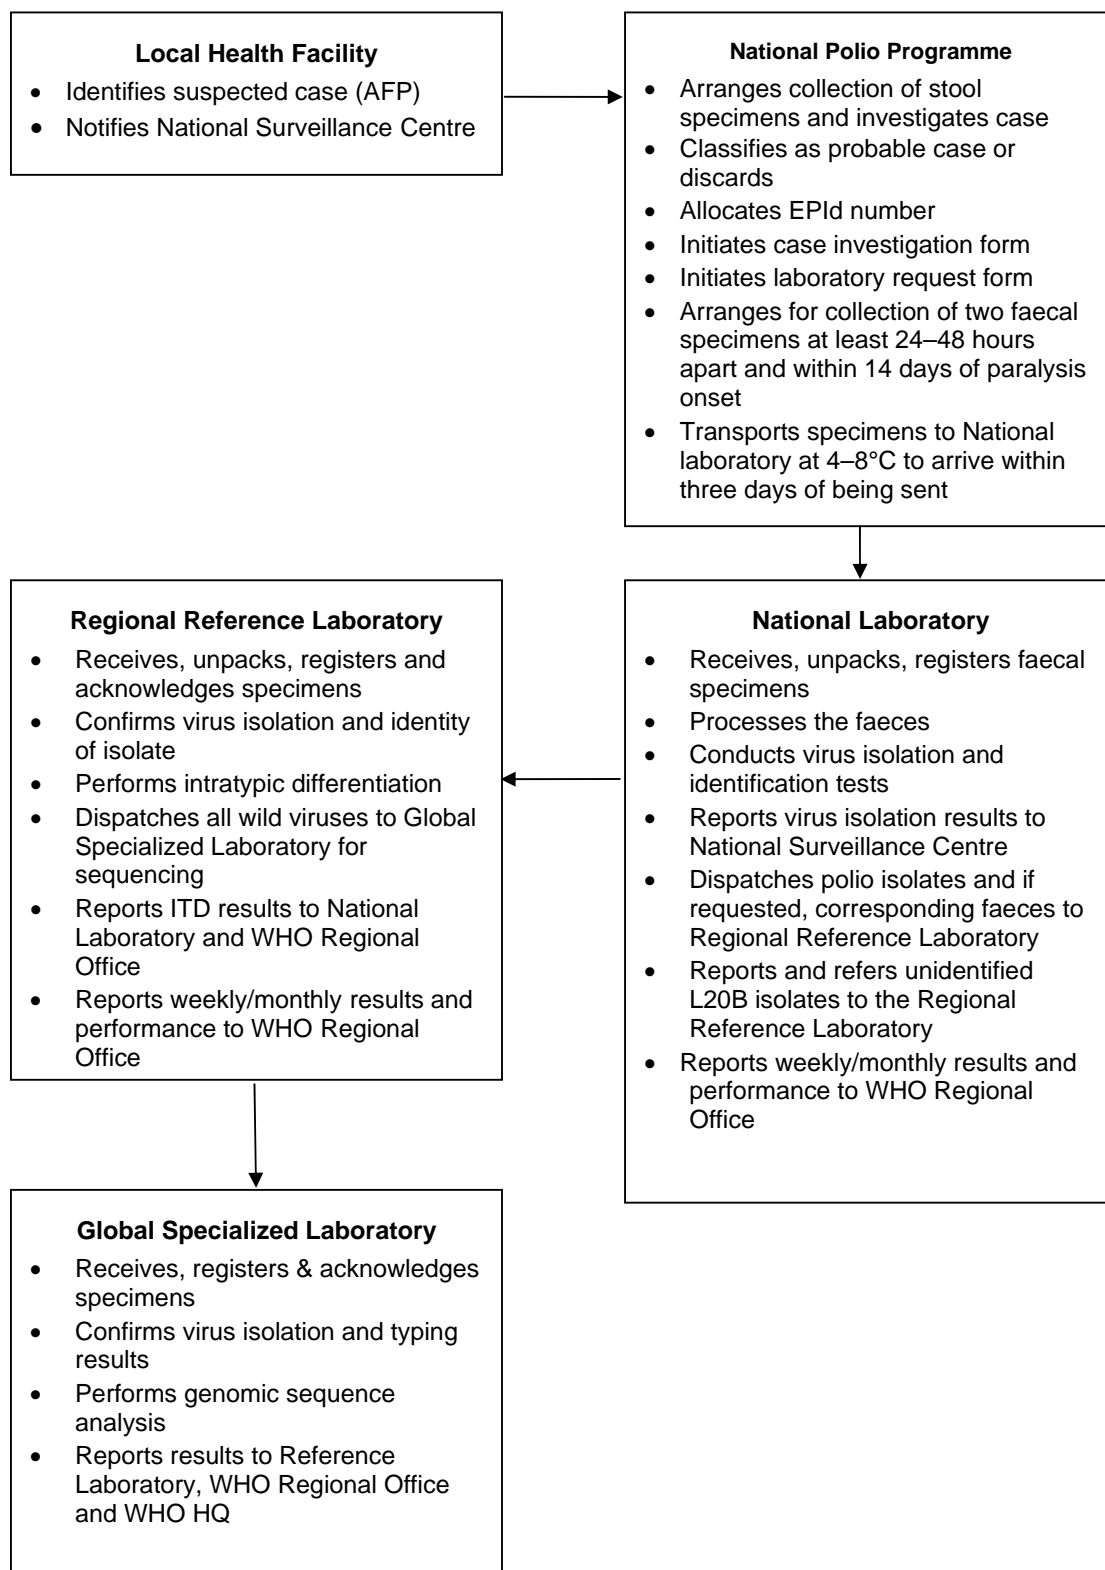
**Local Health Facility**

- Identifies suspected case (AFP)
- Notifies National Surveillance Centre

**National Polio Programme**

- Arranges collection of stool specimens and investigates case
- Classifies as probable case or discards
- Allocates EPId number
- Initiates case investigation form
- Initiates laboratory request form
- Arranges for collection of two faecal specimens at least 24–48 hours apart and within 14 days of paralysis onset
- Transports specimens to National laboratory at 4–8°C to arrive within three days of being sent

**National Laboratory**

- Receives, unpacks, registers faecal specimens
- Processes the faeces
- Conducts virus isolation and identification tests
- Reports virus isolation results to National Surveillance Centre
- Dispatches polio isolates and if requested, corresponding faeces to Regional Reference Laboratory
- Reports and refers unidentified L20B isolates to the Regional Reference Laboratory
- Reports weekly/monthly results and performance to WHO Regional Office

**Regional Reference Laboratory**

- Receives, unpacks, registers and acknowledges specimens
- Confirms virus isolation and identity of isolate
- Performs intratypic differentiation
- Dispatches all wild viruses to Global Specialized Laboratory for sequencing
- Reports ITD results to National Laboratory and WHO Regional Office
- Reports weekly/monthly results and performance to WHO Regional Office

**Global Specialized Laboratory**

- Receives, registers & acknowledges specimens
- Confirms virus isolation and typing results
- Performs genomic sequence analysis
- Reports results to Reference Laboratory, WHO Regional Office and WHO HQ